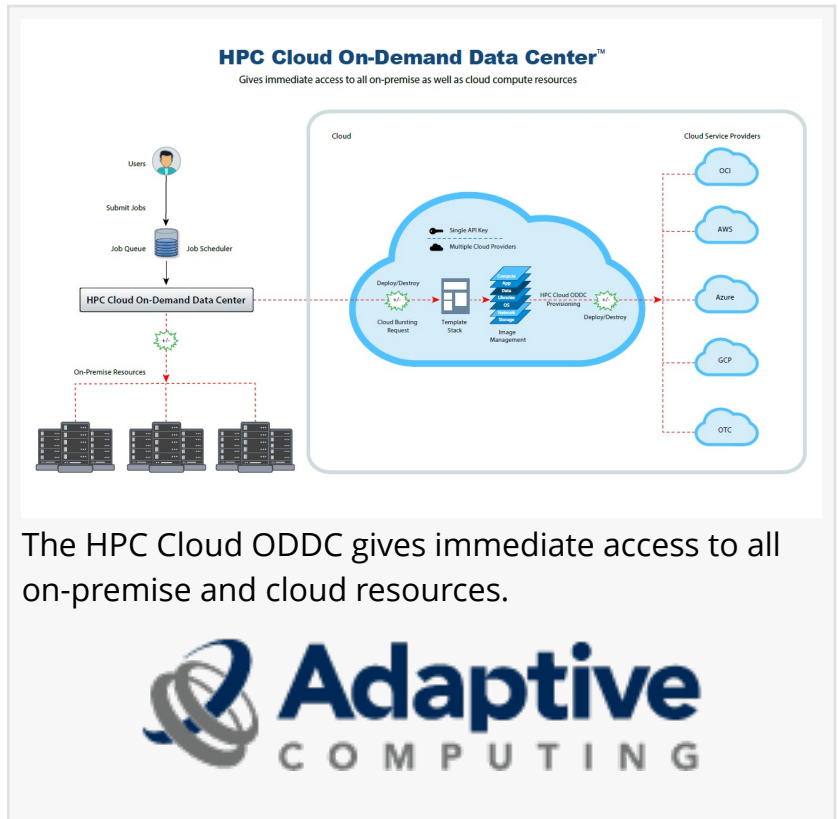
HPC Cloud On-Demand Data Center™
Gives immediate access to all on-premise as well as cloud compute resources

Users

Submit Jobs

Job Queue

Job Scheduler

HPC Cloud On-Demand Data Center

+/-

On-Premise Resources

Cloud

Single API Key

Multiple Cloud Providers

Deploy/Destroy

+/-

Cloud Bursting Request

Template Stack

Compute
App
Data
Libraries
OS
Network
Storage

Image Management

HPC Cloud ODDC Provisioning

+/-

Deploy/Destroy

Cloud Service Providers

OCI

AWS

Azure

GCP

OTC

The HPC Cloud ODDC gives immediate access to all on-premise and cloud resources.

Adaptive
COMPUTING